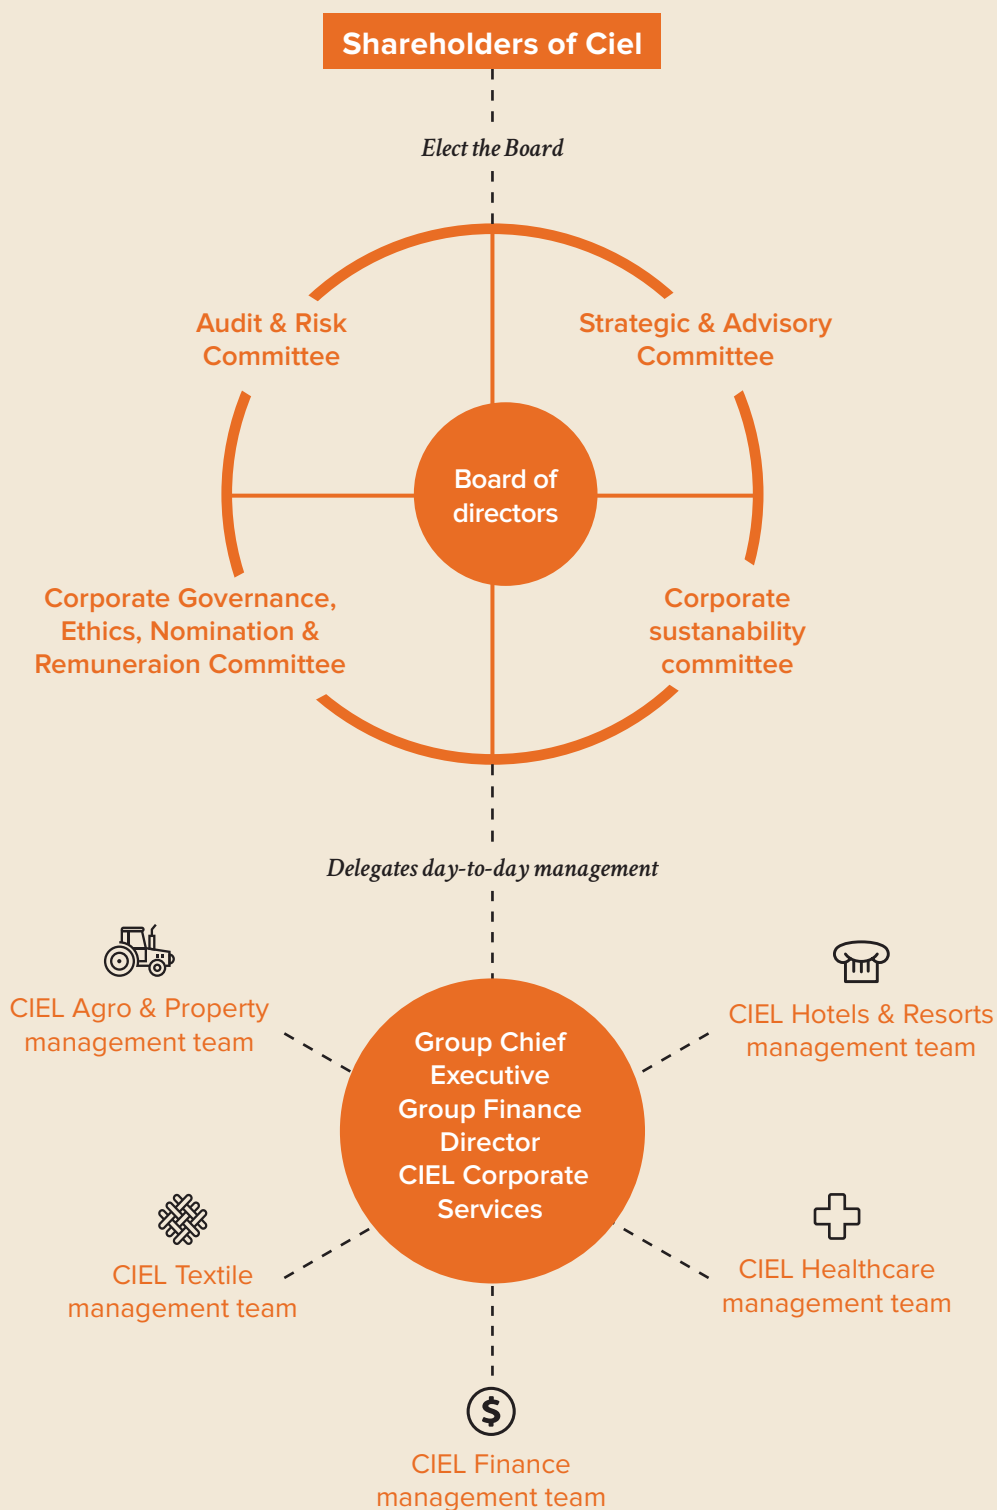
Shareholders of Ciel

Elect the Board

Audit & Risk Committee

Strategic & Advisory Committee

Board of directors

Corporate Governance, Ethics, Nomination & Remuneraion Committee

Corporate sustanability committee

Delegates day-to-day management

CIEL Agro & Property management team

CIEL Hotels & Resorts management team

Group Chief Executive
Group Finance Director
CIEL Corporate Services

CIEL Textile management team

CIEL Healthcare management team

$

CIEL Finance management team